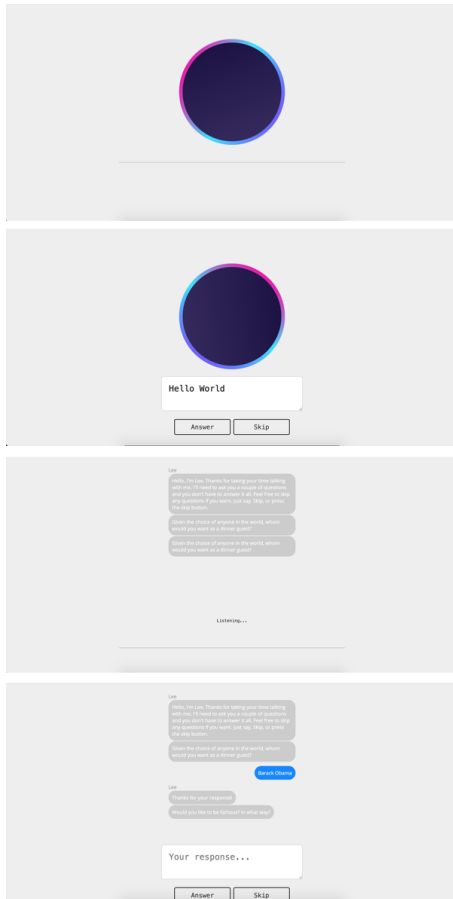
Hello World

Answer Skip

Lee

Hello, I'm Lee. Thanks for taking your time talking with me. I'll need to ask you a couple of questions and you don't have to answer it all. Feel free to skip any questions if you want. Just say, Skip, or press the skip button.

Given the choice of anyone in the world, whom would you want as a dinner guest?

Given the choice of anyone in the world, whom would you want as a dinner guest?

Listening...

Lee

Hello, I'm Lee. Thanks for taking your time talking with me. I'll need to ask you a couple of questions and you don't have to answer it all. Feel free to skip any questions if you want. Just say, Skip, or press the skip button.

Given the choice of anyone in the world, whom would you want as a dinner guest?

Barack Obama

Lee

Thanks for your response

Would you like to be famous? In what way?

Your response...

Answer Skip